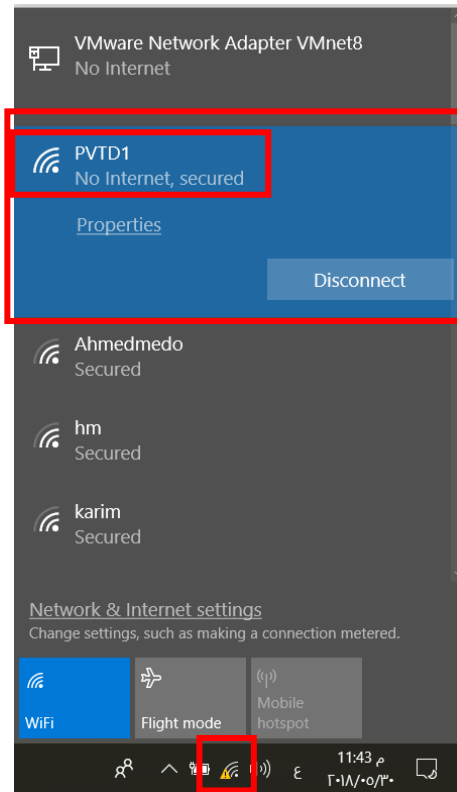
VMware Network Adapter VMnet8
No Internet

PVTD1
No Internet, secured

Properties

Disconnect

Ahmedmedo
Secured

hm
Secured

karim
Secured

Network & Internet settings
Change settings, such as making a connection metered.

WiFi

Flight mode

Mobile hotspot

ع

11:43 م
٢٠١٨/٠٥/٣٠